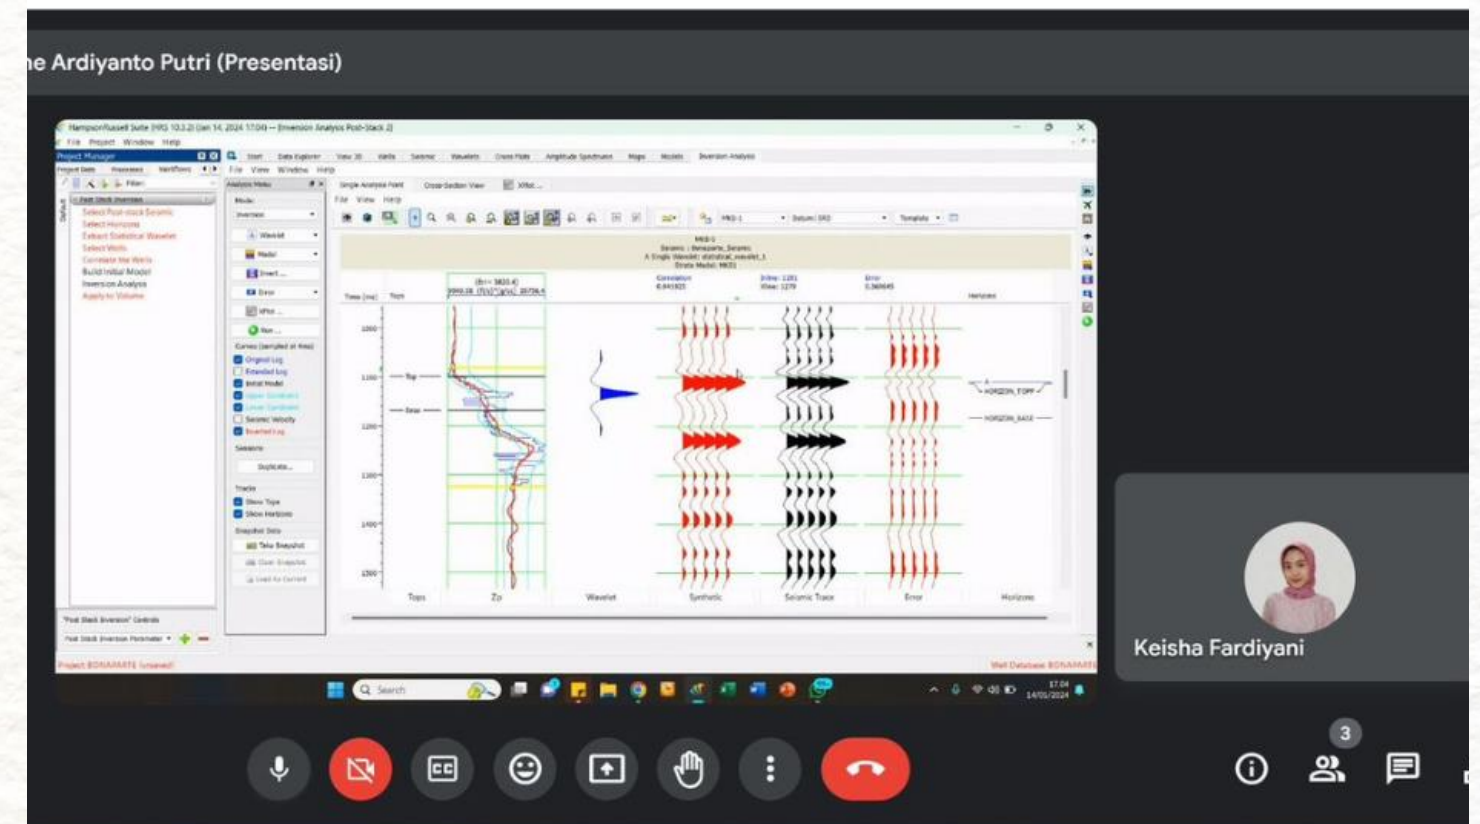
ne Ardiyanto Putri (Presentasi)

HampsonRussell Suite (HRS 10.2.2) (Jan 14, 2024 17:00) — [Inversion Analysis Post-Stack 2]

File Project Window Help

Project Manager

Start Data Explorer View 3D Wells Seismic Wavelets Cross Plots Amplitude Spectrum Maps Models Inversion Analysis

Post Stack Inversion
Select Post-stack Seismic
Select Horizons
Extract Statistical Wavelet
Select Wells
Correlate the Wells
Build Initial Model
Inversion Analysis
Apply to Volume

Analysis Menu

Mode:
Inversion
Wavelet
Model
Insert...
Error
XPlot...
Run...

Curves (sampled at 4ms)
Original Log
Extended Log
Initial Model
Upper Constraint
Lower Constraint
Seismic Velocity
Inverted Log

Sessions
Duplicate...

Tracks
Show Tops
Show Horizons

Snapshot Data
Take Snapshot
Clear Snapshot
Load As Current

Single Analysis Field Cross Section View XPlot

File View Help

MKB-1

Correlation 0.941925
Inline: 1281 Xline: 1279
Error 0.369045

Time (ms) Tops

Top
Base

HORIZON_TOPP
HORIZON_BASE

Tops Zp Wavelet Synthetic Seismic Trace Error Horizons

"Post Stack Inversion" Controls
Post Stack Inversion Parameter

Project BONAPARTE (unsaved)
Well Database BONAPARTE

Search

17:04
14/01/2024

Keisha Fardiyani

3